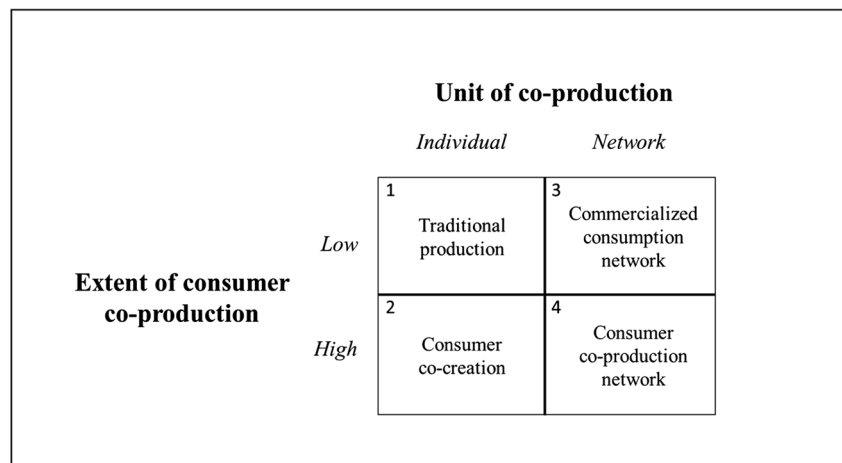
Unit of co-production

Individual | Network

Extent of consumer co-production

| | Individual | Network |
|---|---|---|
| Low | 1 Traditional production | 3 Commercialized consumption network |
| High | 2 Consumer co-creation | 4 Consumer co-production network |